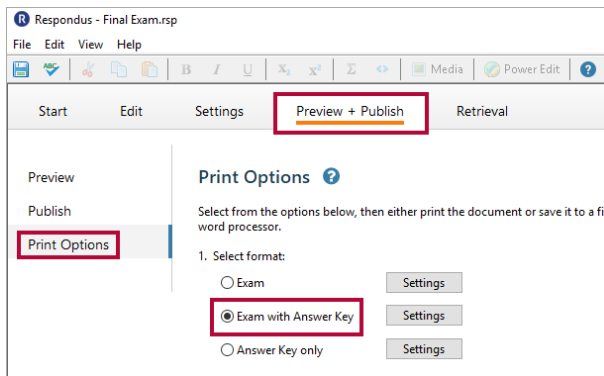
Respondus - Final Exam.rsp

File Edit View Help

B I U $x_2$ $x^2$ Σ <> Media Power Edit ?

Start Edit Settings Preview + Publish Retrieval

Preview

Publish

Print Options

Print Options

Select from the options below, then either print the document or save it to a fi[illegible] word processor.

1. Select format:

Exam Settings

Exam with Answer Key Settings

Answer Key only Settings